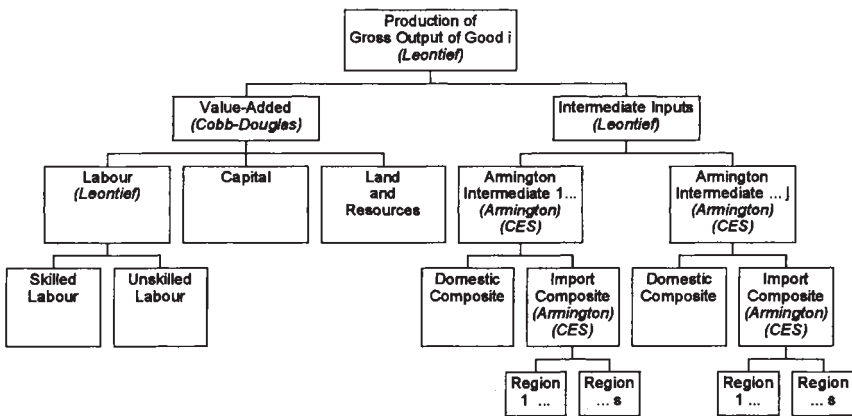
Production of Gross Output of Good i
(Leontief)

Value-Added
(Cobb-Douglas)

Intermediate Inputs
(Leontief)

Labour
(Leontief)

Capital

Land and Resources

Armington Intermediate 1...
(Armington)
(CES)

Armington Intermediate ... j
(Armington)
(CES)

Skilled Labour

Unskilled Labour

Domestic Composite

Import Composite
(Armington)
(CES)

Domestic Composite

Import Composite
(Armington)
(CES)

Region 1 ...

Region ... s

Region 1 ...

Region ... s